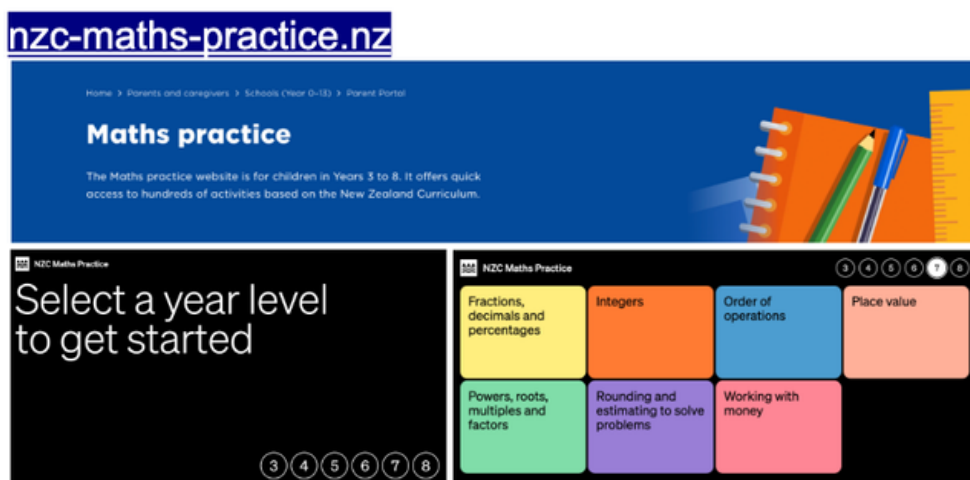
nzc-maths-practice.nz

Home > Parents and caregivers > Schools (Year 0–13) > Parent Portal

Maths practice

The Maths practice website is for children in Years 3 to 8. It offers quick access to hundreds of activities based on the New Zealand Curriculum.

NZC Maths Practice

Select a year level to get started

3 4 5 6 7 8

NZC Maths Practice

3 4 5 6 7 8

Fractions, decimals and percentages

Integers

Order of operations

Place value

Powers, roots, multiples and factors

Rounding and estimating to solve problems

Working with money